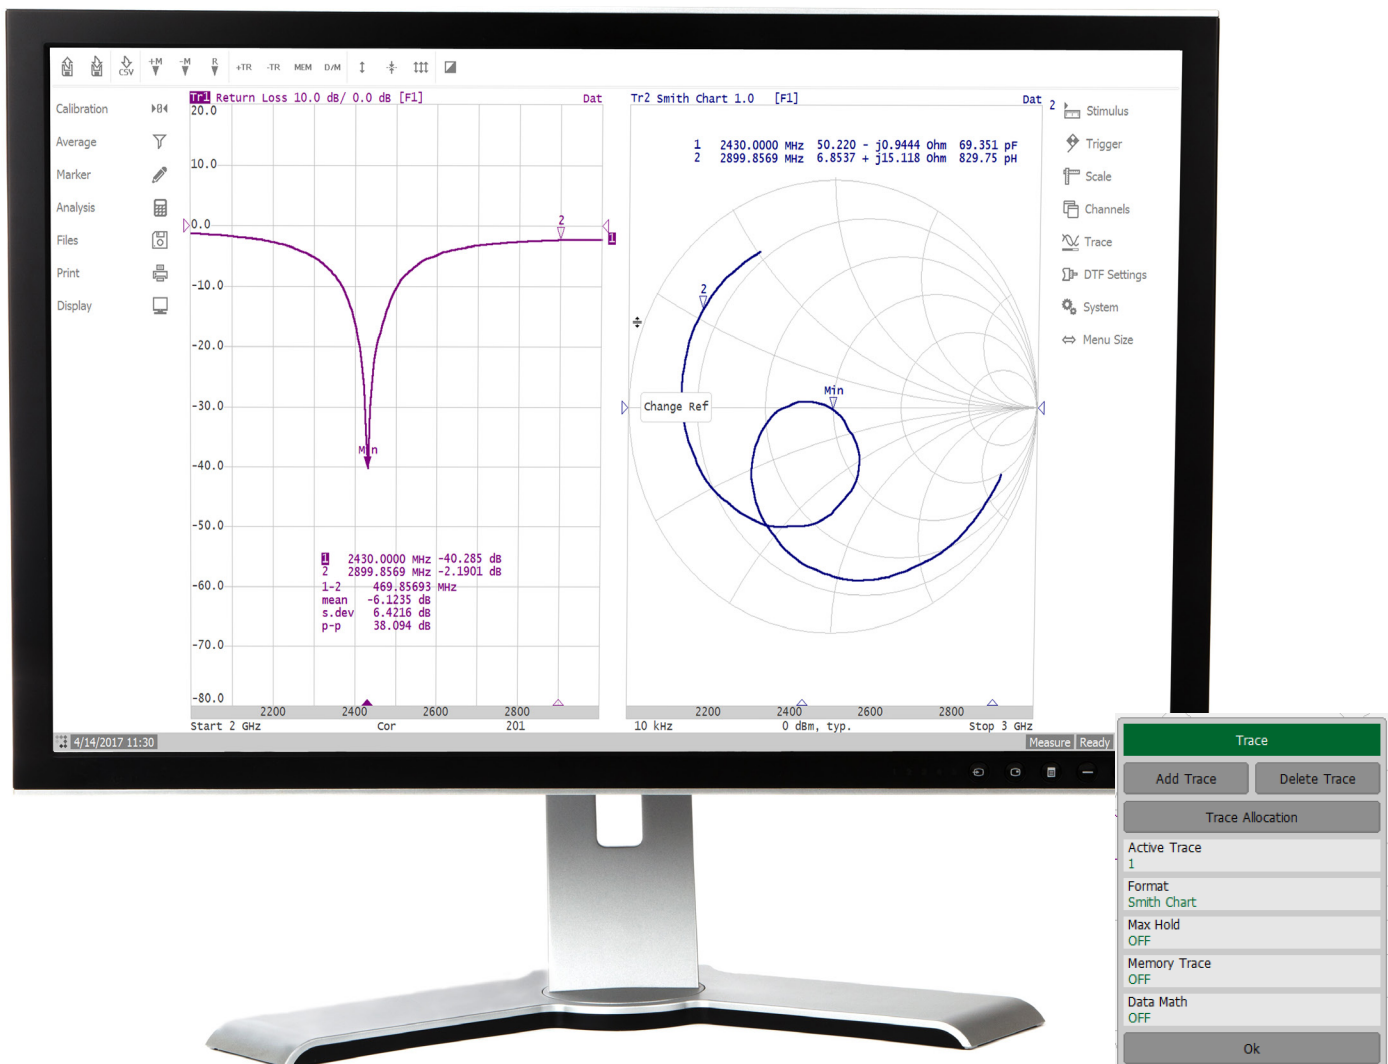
CSV +M -M R +TR -TR MEM D/M

Calibration
Average
Marker
Analysis
Files
Print
Display

Tr1 Return Loss 10.0 dB/ 0.0 dB [F1] Dat

20.0
10.0
0.0
-10.0
-20.0
-30.0
-40.0
-50.0
-60.0
-70.0
-80.0

2
Min
1

| 1 | 2430.0000 MHz | -40.285 dB |
|---|---|---|
| 2 | 2899.8569 MHz | -2.1901 dB |
| 1-2 | 469.85693 MHz | |
| mean | -6.1235 dB | |
| s.dev | 6.4216 dB | |
| p-p | 38.094 dB | |

2200 2400 2600 2800
Start 2 GHz Cor 201

Tr2 Smith Chart 1.0 [F1] Dat 2

1 2430.0000 MHz 50.220 - j0.9444 Ohm 69.351 pF
2 2899.8569 MHz 6.8537 + j15.118 Ohm 829.75 pH

2
Min
Change Ref

2200 2400 2600 2800
10 kHz 0 dBm, typ. Stop 3 GHz

Stimulus
Trigger
Scale
Channels
Trace
DTF Settings
System
Menu Size

4/14/2017 11:30 Measure Ready

Trace
Add Trace
Delete Trace
Trace Allocation
Active Trace
1
Format
Smith Chart
Max Hold
OFF
Memory Trace
OFF
Data Math
OFF
Ok